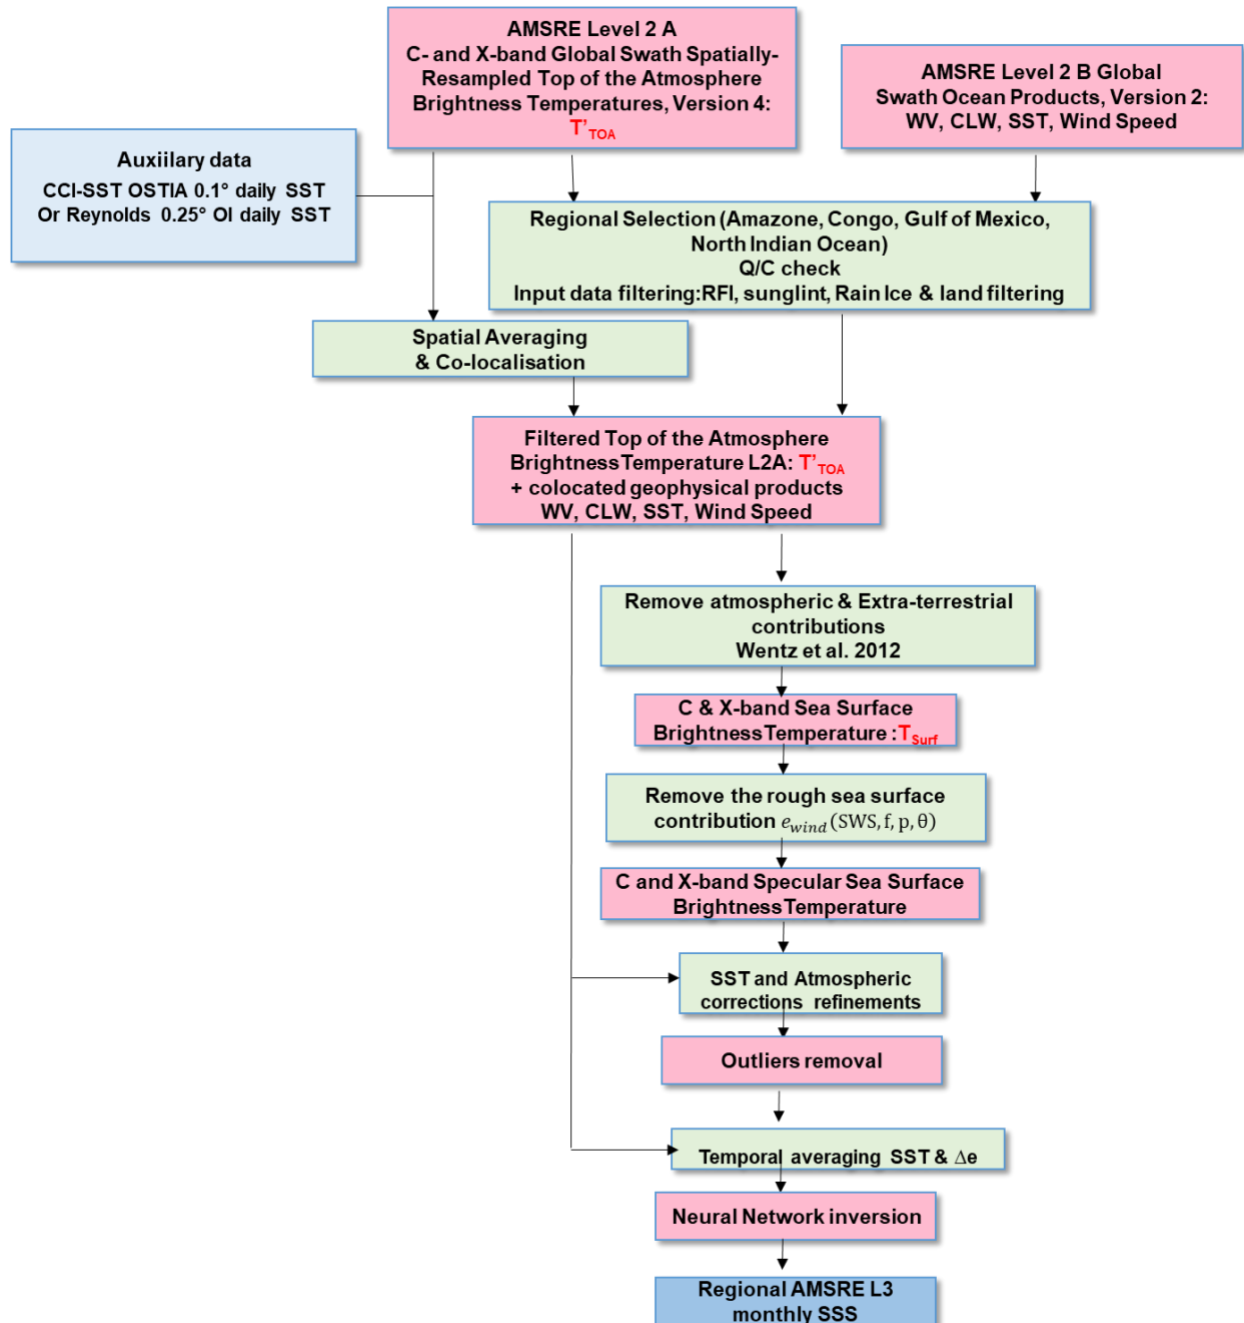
AMSRE Level 2 A
C- and X-band Global Swath Spatially-Resampled Top of the Atmosphere Brightness Temperatures, Version 4:
$T'_{TOA}$

AMSRE Level 2 B Global Swath Ocean Products, Version 2:
WV, CLW, SST, Wind Speed

Auxiilary data
CCI-SST OSTIA 0.1° daily SST
Or Reynolds 0.25° OI daily SST

Regional Selection (Amazone, Congo, Gulf of Mexico, North Indian Ocean)
Q/C check
Input data filtering:RFI, sunglint, Rain Ice & land filtering

Spatial Averaging
& Co-localisation

Filtered Top of the Atmosphere Brightness Temperature L2A: $T'_{TOA}$
+ colocated geophysical products
WV, CLW, SST, Wind Speed

Remove atmospheric & Extra-terrestrial contributions
Wentz et al. 2012

C & X-band Sea Surface Brightness Temperature : $T_{Surf}$

Remove the rough sea surface contribution $e_{wind}(SWS, f, p, \theta)$

C and X-band Specular Sea Surface Brightness Temperature

SST and Atmospheric corrections refinements

Outliers removal

Temporal averaging SST & $\Delta e$

Neural Network inversion

Regional AMSRE L3
monthly SSS